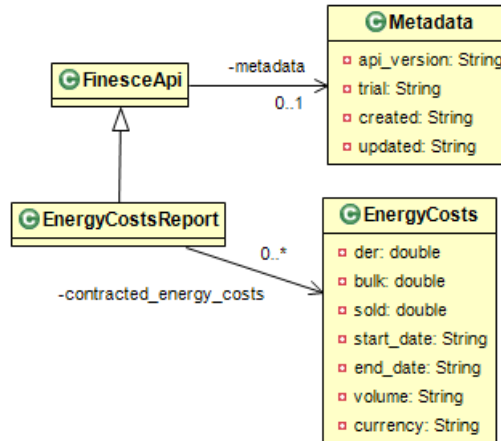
FinesceApi

-metadata

0..1

Metadata

api_version: String

trial: String

created: String

updated: String

EnergyCostsReport

0..*

-contracted_energy_costs

EnergyCosts

der: double

bulk: double

sold: double

start_date: String

end_date: String

volume: String

currency: String